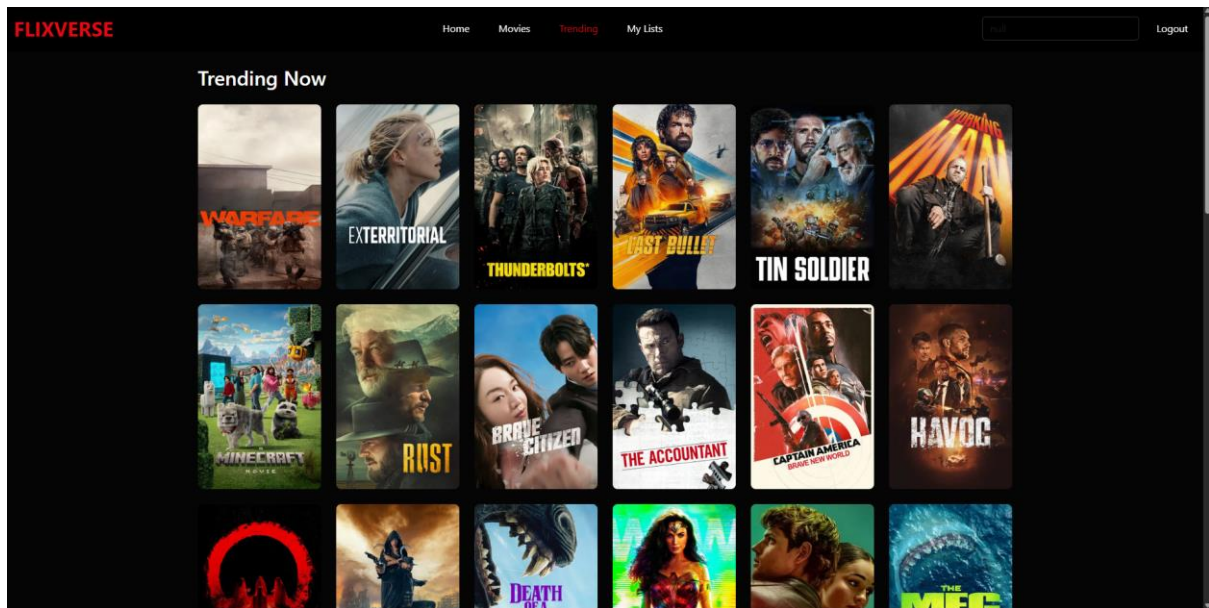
FLIXVERSE

Home Movies Trending My Lists

Logout

Trending Now

WARFARE

EXTERRITORIAL

THUNDERBOLTS*

LAST BULLET

TIN SOLDIER

WORKING MAN

MINECRAFT MOVIE

RUST

BRAVE CITIZEN

THE ACCOUNTANT

CAPTAIN AMERICA BRAVE NEW WORLD

HAVOC

DEATH OF A

THE MEG